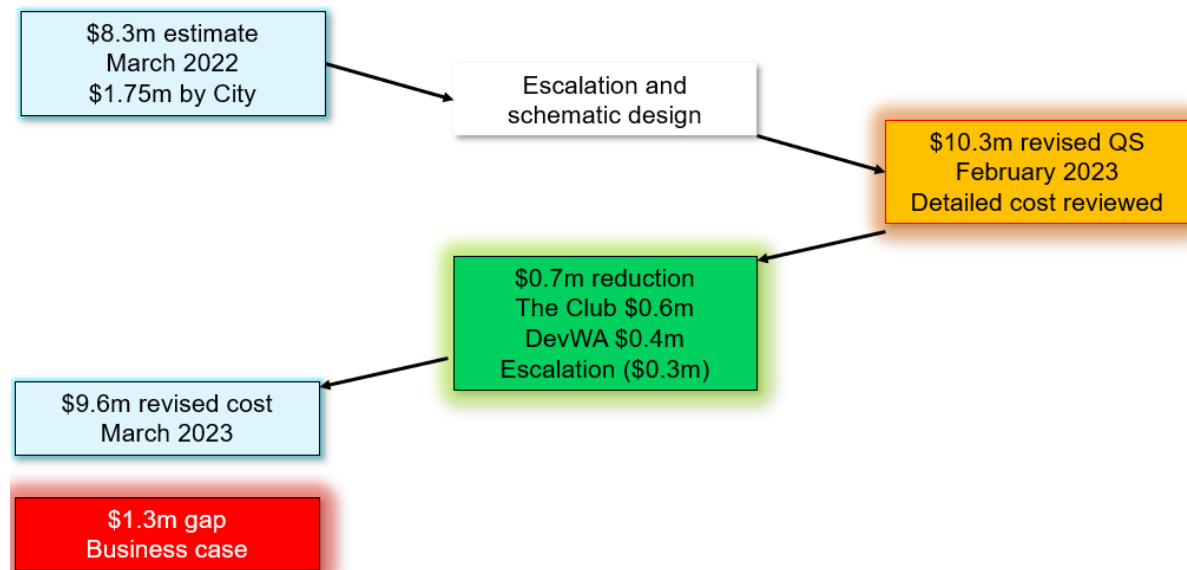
\$8.3m estimate
March 2022
\$1.75m by City

Escalation and schematic design

\$10.3m revised QS
February 2023
Detailed cost reviewed

\$0.7m reduction
The Club \$0.6m
DevWA \$0.4m
Escalation (\$0.3m)

\$9.6m revised cost
March 2023

\$1.3m gap
Business case